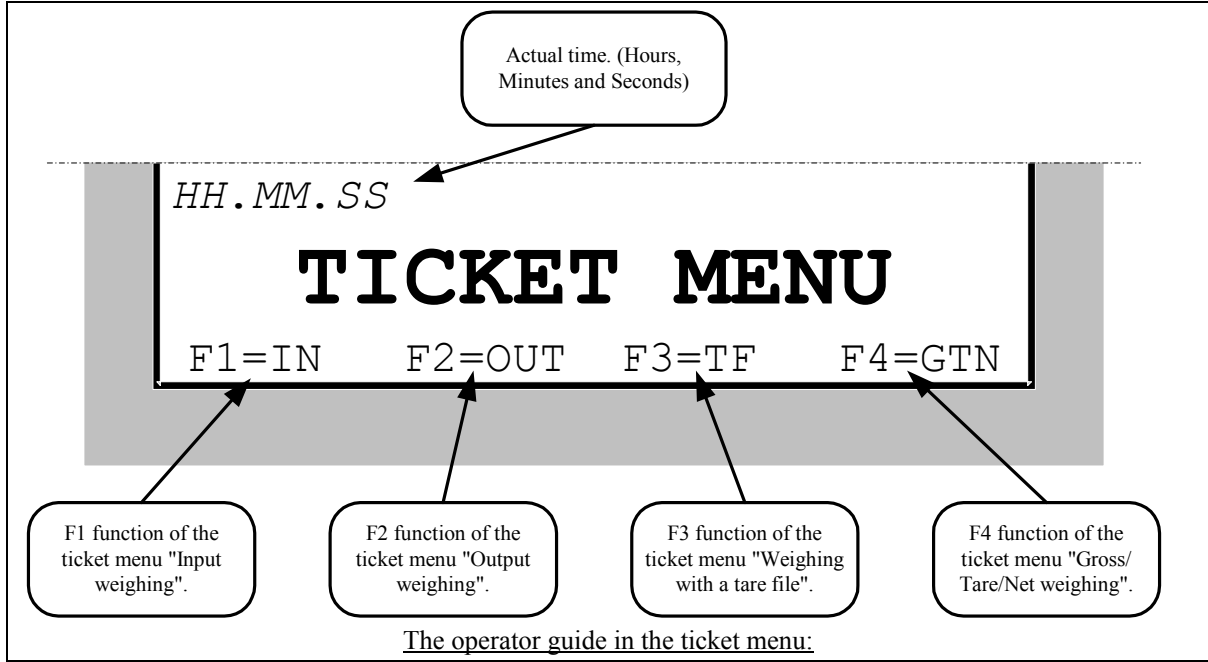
Actual time. (Hours, Minutes and Seconds)

HH.MM.SS

TICKET MENU

F1=IN F2=OUT F3=TF F4=GTN

F1 function of the ticket menu "Input weighing".

F2 function of the ticket menu "Output weighing".

F3 function of the ticket menu "Weighing with a tare file".

F4 function of the ticket menu "Gross/ Tare/Net weighing".

The operator guide in the ticket menu: